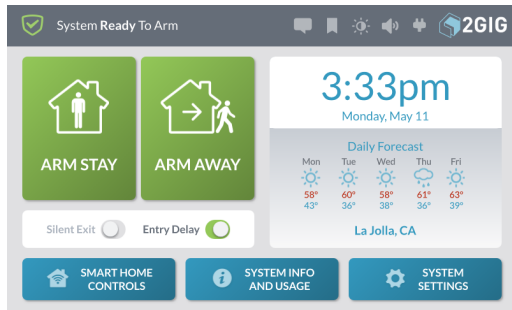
System Ready To Arm

2GIG

ARM STAY

ARM AWAY

Silent Exit

Entry Delay

3:33pm

Monday, May 11

Daily Forecast

| Mon | Tue | Wed | Thu | Fri |
|---|---|---|---|---|
| 58° | 60° | 58° | 61° | 63° |
| 43° | 36° | 38° | 36° | 39° |

La Jolla, CA

SMART HOME CONTROLS

SYSTEM INFO AND USAGE

SYSTEM SETTINGS